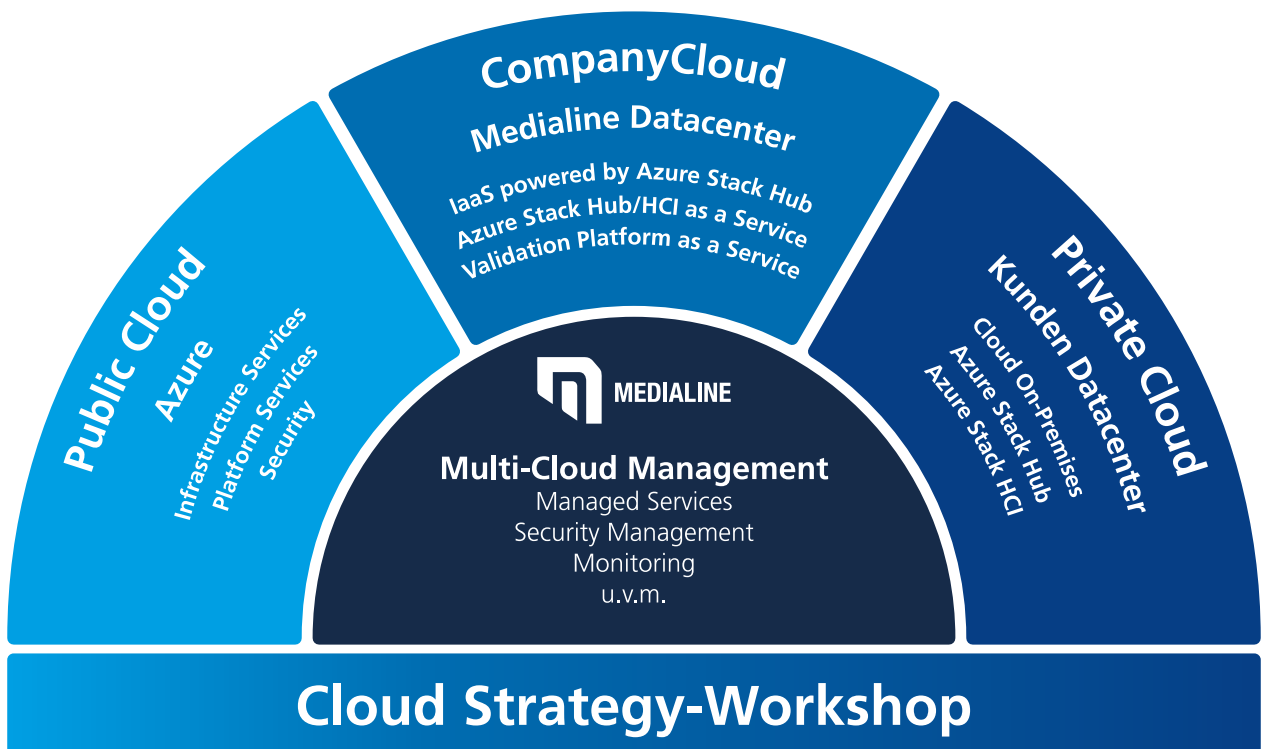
Public Cloud
Azure
Infrastructure Services
Platform Services
Security

CompanyCloud
Medialine Datacenter
IaaS powered by Azure Stack Hub
Azure Stack Hub/HCI as a Service
Validation Platform as a Service

Private Cloud
Kunden Datacenter
Cloud On-Premises
Azure Stack Hub
Azure Stack HCI

MEDIALINE
Multi-Cloud Management
Managed Services
Security Management
Monitoring
u.v.m.

Cloud Strategy-Workshop